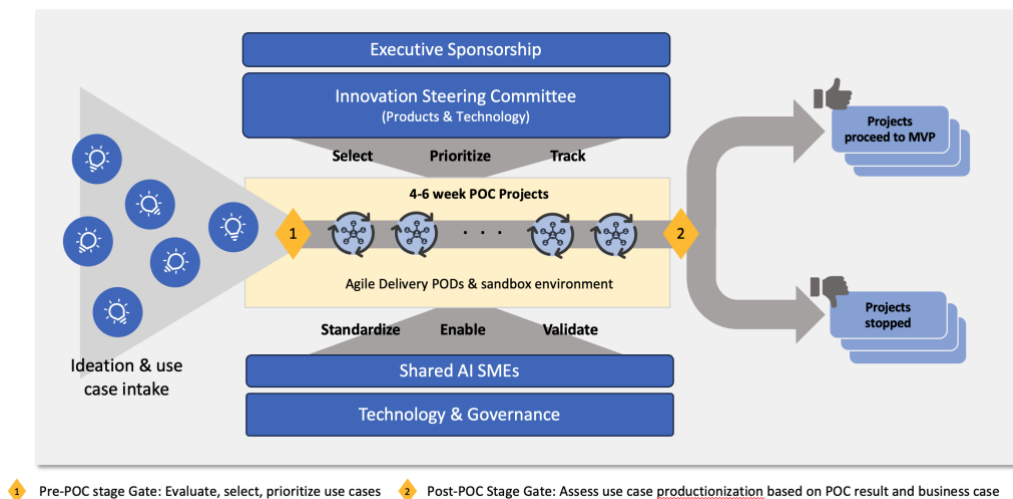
Executive Sponsorship

Innovation Steering Committee
(Products & Technology)

Select Prioritize Track

4-6 week POC Projects

1

. . .

2

Agile Delivery PODs & sandbox environment

Standardize Enable Validate

Shared AI SMEs

Technology & Governance

Ideation & use case intake

Projects proceed to MVP

Projects stopped

1 Pre-POC stage Gate: Evaluate, select, prioritize use cases

2 Post-POC Stage Gate: Assess use case productionization based on POC result and business case